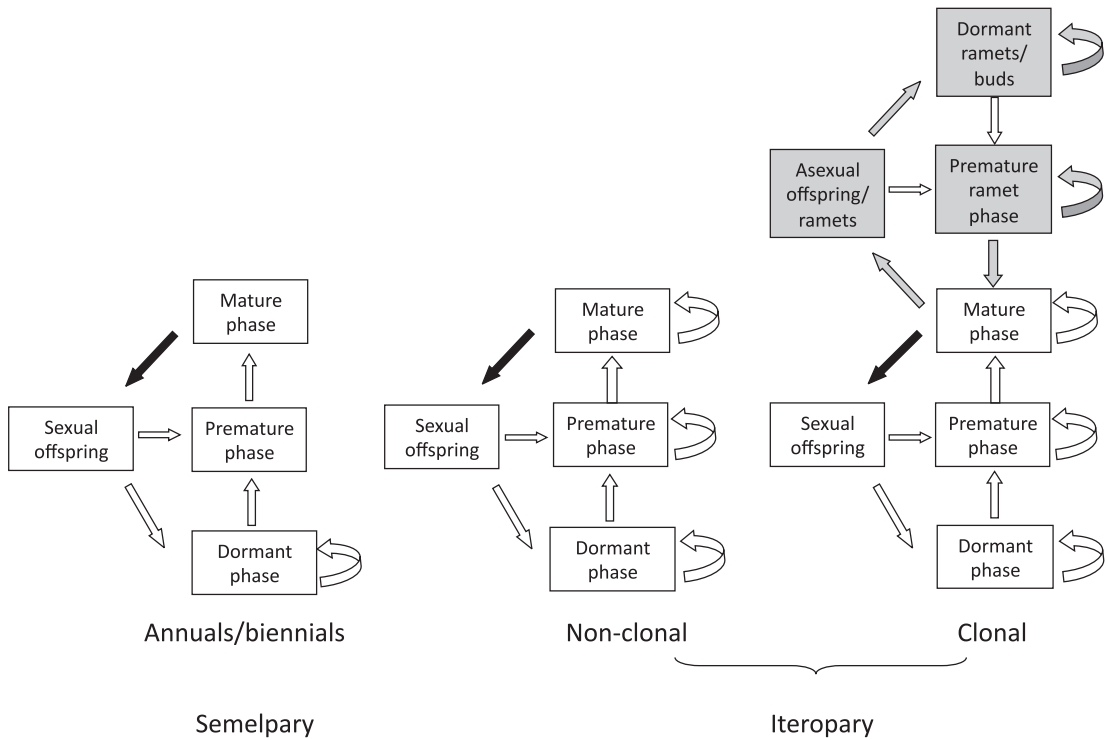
Mature phase

Sexual offspring

Premature phase

Dormant phase

Annuals/biennials

Semelpary

Mature phase

Sexual offspring

Premature phase

Dormant phase

Non-clonal

Dormant ramets/ buds

Asexual offspring/ ramets

Premature ramet phase

Mature phase

Sexual offspring

Premature phase

Dormant phase

Clonal

Iteropary